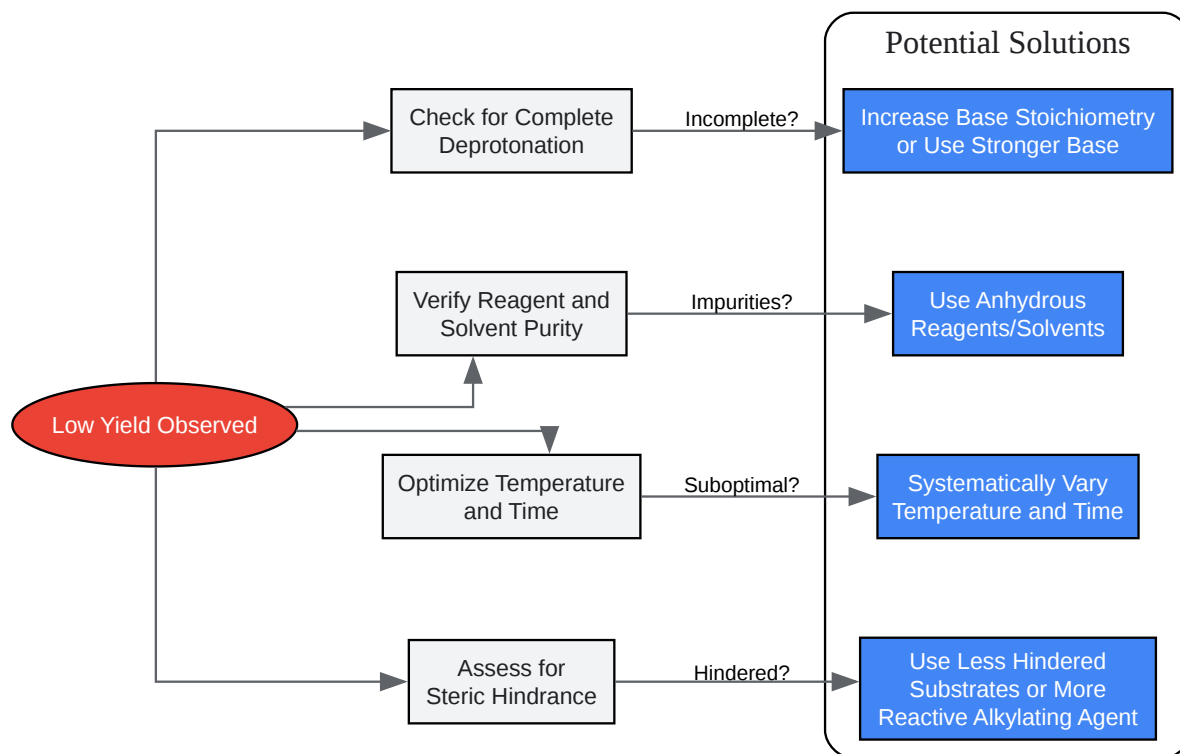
Potential Solutions

Low Yield Observed

Check for Complete Deprotonation

Incomplete?

Increase Base Stoichiometry or Use Stronger Base

Verify Reagent and Solvent Purity

Impurities?

Use Anhydrous Reagents/Solvents

Optimize Temperature and Time

Suboptimal?

Systematically Vary Temperature and Time

Assess for Steric Hindrance

Hindered?

Use Less Hindered Substrates or More Reactive Alkylating Agent